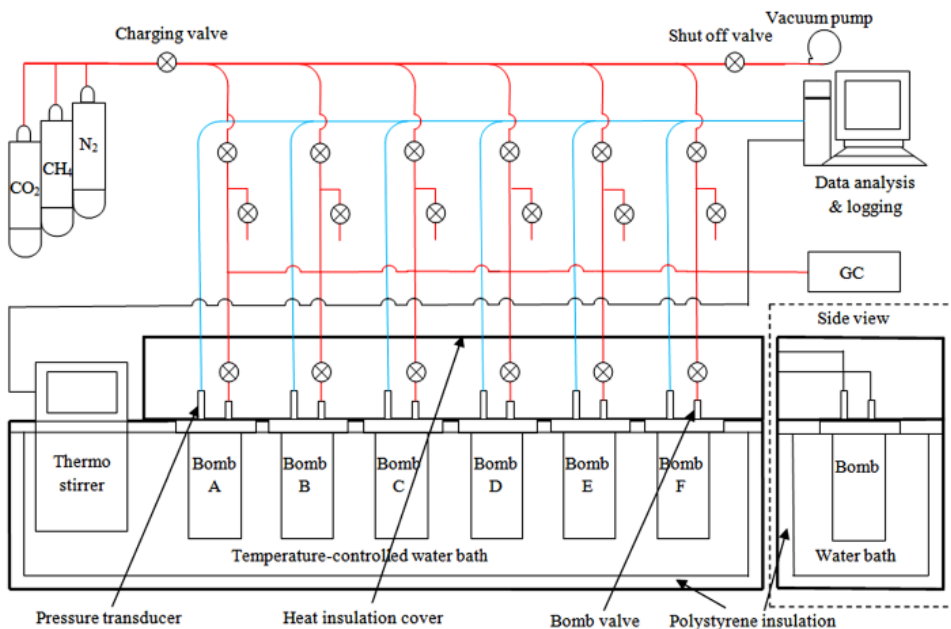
Charging valve

Shut off valve

Vacuum pump

$CO_2$

$CH_4$

$N_2$

Data analysis & logging

GC

Side view

Thermo stirrer

Bomb A

Bomb B

Bomb C

Bomb D

Bomb E

Bomb F

Bomb

Water bath

Temperature-controlled water bath

Pressure transducer

Heat insulation cover

Bomb valve

Polystyrene insulation